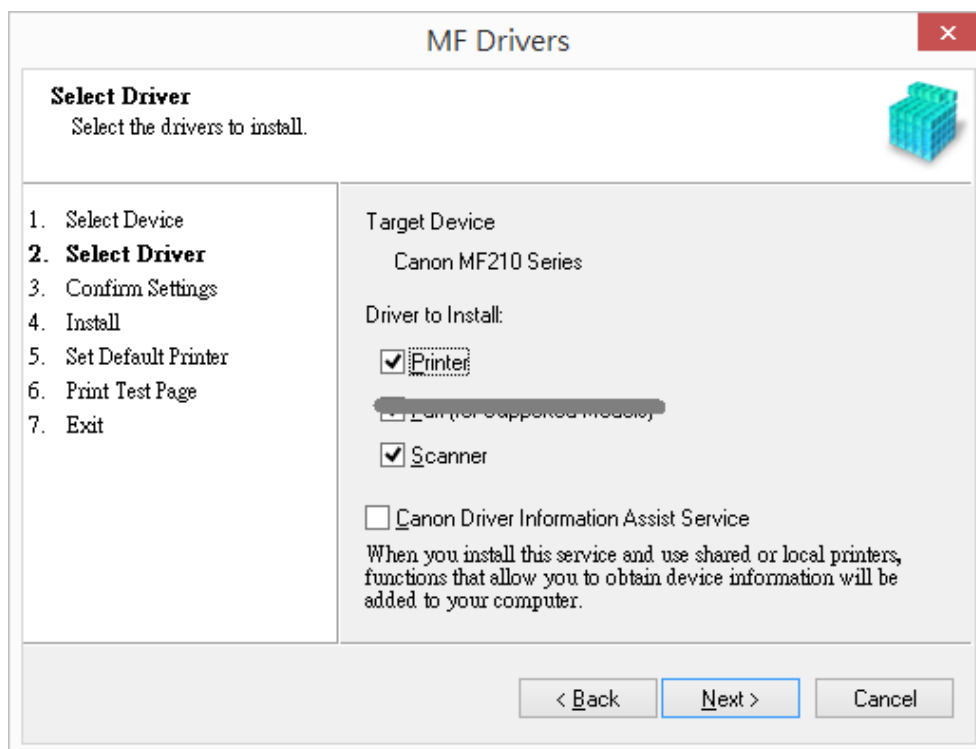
MF Drivers

×

Select Driver
Select the drivers to install.

1. Select Device
2. Select Driver
3. Confirm Settings
4. Install
5. Set Default Printer
6. Print Test Page
7. Exit

Target Device
Canon MF210 Series

Driver to Install:

Printer

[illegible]

Scanner

Canon Driver Information Assist Service

When you install this service and use shared or local printers, functions that allow you to obtain device information will be added to your computer.

< Back
Next >
Cancel